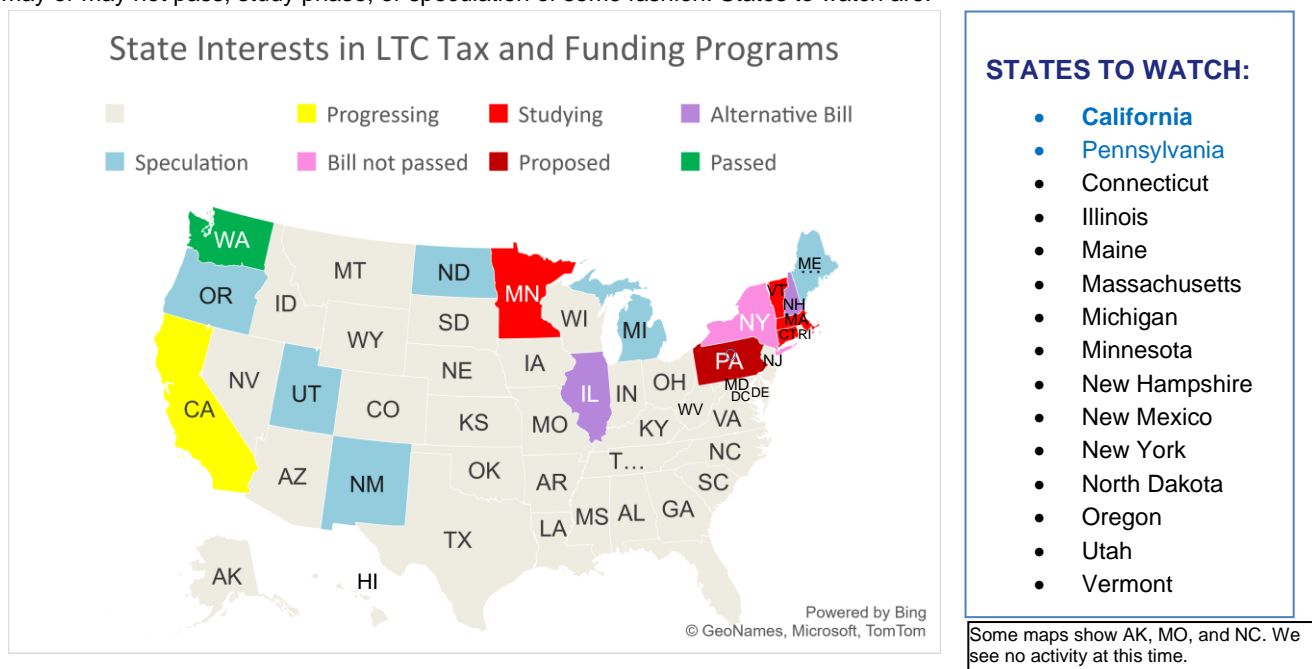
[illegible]

State Interests in LTC Tax and Funding Programs

Progressing
Studying
Alternative Bill
Speculation
Bill not passed
Proposed
Passed

WA
OR
CA
ID
NV
MT
WY
UT
AZ
CO
NM
ND
SD
NE
KS
OK
TX
MN
IA
MO
AR
LA
WI
IL
MI
IN
OH
KY
T…
MS
AL
GA
SC
NC
VA
WV
PA
NY
VT
NH
ME
MA
CT
RI
NJ
MD
DC
DE
AK
HI

Powered by Bing
© GeoNames, Microsoft, TomTom

STATES TO WATCH:

- California
- Pennsylvania
- Connecticut
- Illinois
- Maine
- Massachusetts
- Michigan
- Minnesota
- New Hampshire
- New Mexico
- New York
- North Dakota
- Oregon
- Utah
- Vermont

Some maps show AK, MO, and NC. We see no activity at this time.